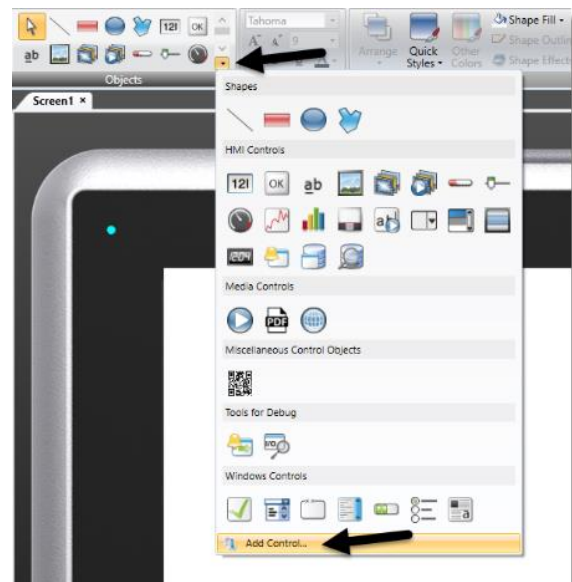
123 OK
ab
Objects
Tahoma
9
Arrange
Quick Styles
Other Colors
Shape Fill
Shape Outline
Shape Effects
Screen1 ×
Shapes
HMI Controls
123 OK ab
Media Controls
PDF
Miscellaneous Control Objects
Tools for Debug
I/O
Windows Controls
a
Add Control...